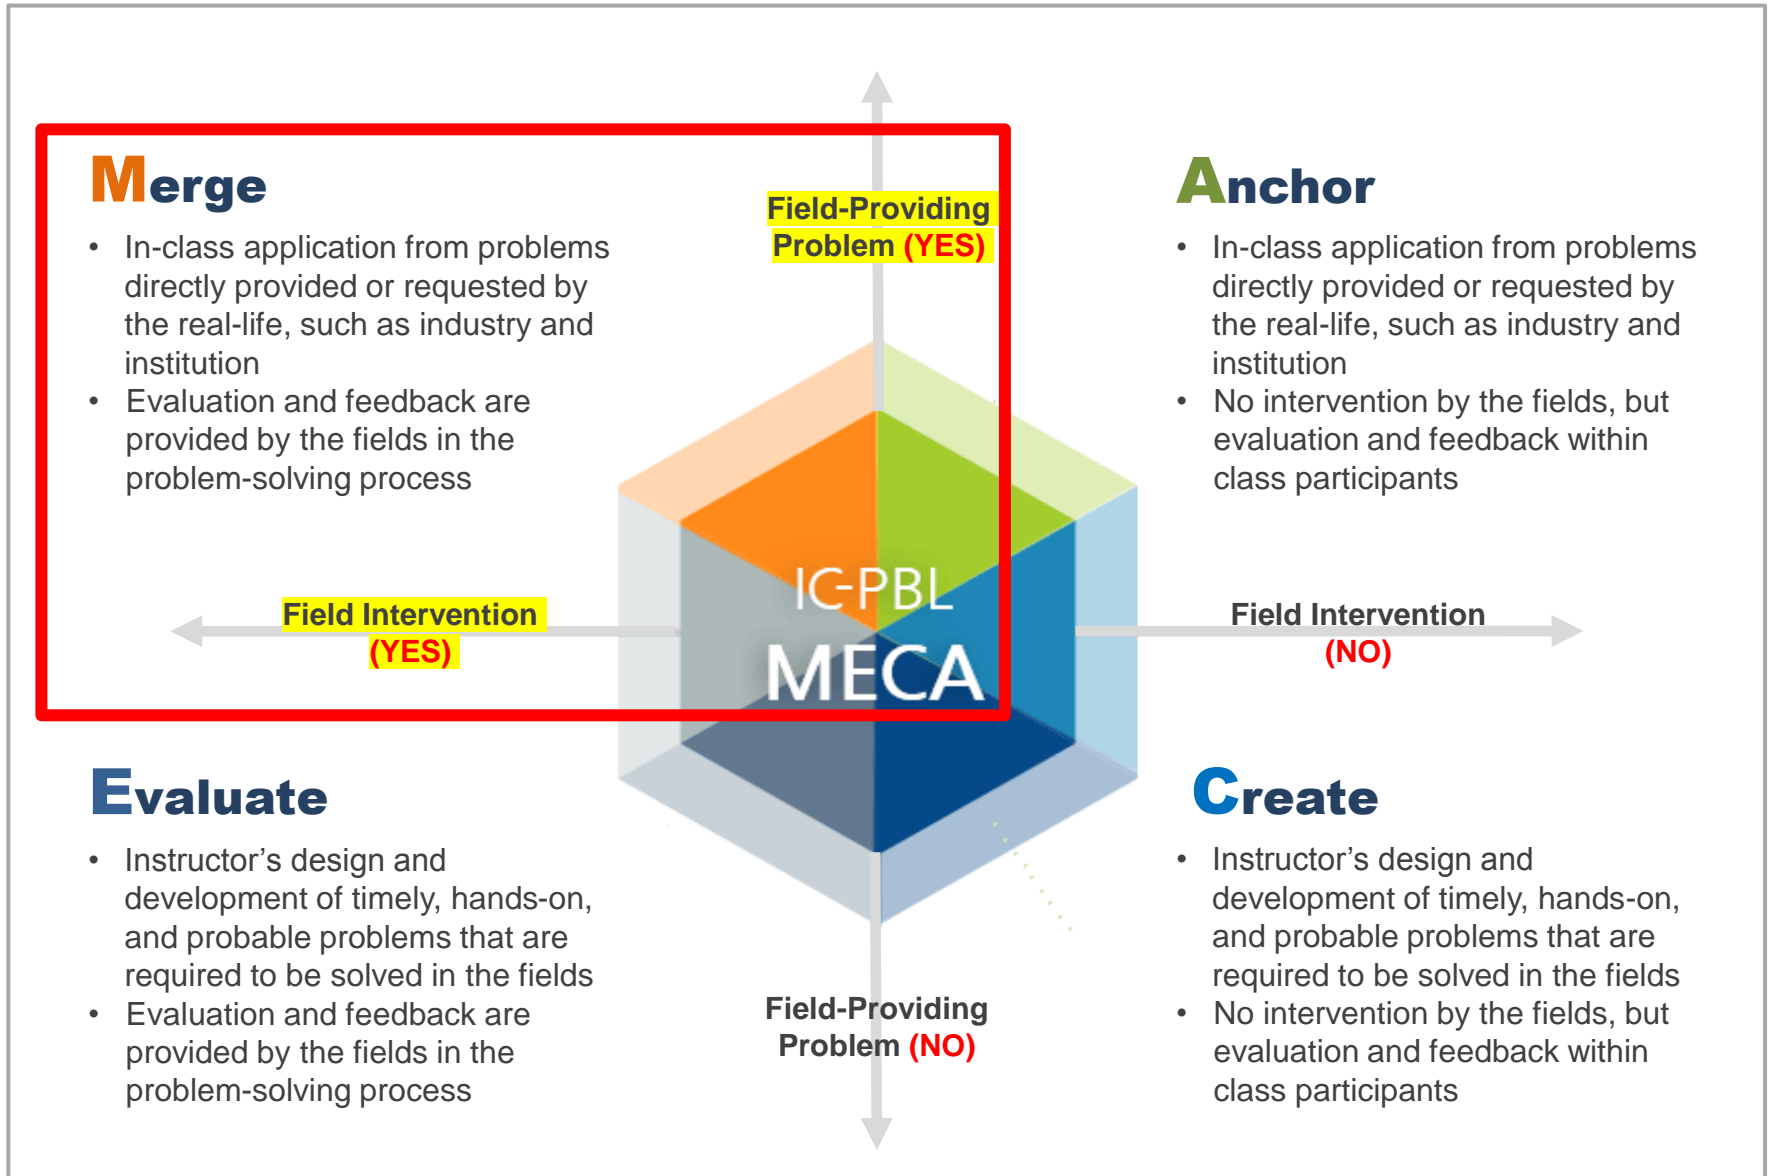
Merge

- In-class application from problems directly provided or requested by the real-life, such as industry and institution
- Evaluation and feedback are provided by the fields in the problem-solving process

Field-Providing Problem (YES)

Anchor

- In-class application from problems directly provided or requested by the real-life, such as industry and institution
- No intervention by the fields, but evaluation and feedback within class participants

Field Intervention (YES)

IC-PBL
MECA

Field Intervention (NO)

Evaluate

- Instructor's design and development of timely, hands-on, and probable problems that are required to be solved in the fields
- Evaluation and feedback are provided by the fields in the problem-solving process

Field-Providing Problem (NO)

Create

- Instructor's design and development of timely, hands-on, and probable problems that are required to be solved in the fields
- No intervention by the fields, but evaluation and feedback within class participants